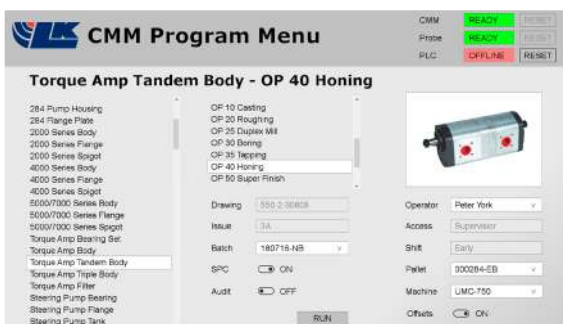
CMM Program Menu

CMM READY RESET
Probe READY RESET
PLC OFFLINE RESET

Torque Amp Tandem Body - OP 40 Honing

284 Pump Housing
284 Flange Plate
2000 Series Body
2000 Series Flange
2000 Series Spigot
4000 Series Body
4000 Series Flange
4000 Series Spigot
5000/7000 Series Body
5000/7000 Series Flange
5000/7000 Series Spigot
Torque Amp Bearing Set
Torque Amp Body
Torque Amp Tandem Body
Torque Amp Triple Body
Torque Amp Filter
Steering Pump Bearing
Steering Pump Flange
Steering Pump Tank

OP 10 Casting
OP 20 Roughing
OP 25 Duplex Mill
OP 30 Boring
OP 35 Tapping
OP 40 Honing
OP 50 Super Finish

Drawing 550-2-30808
Issue 3A
Batch 180716-NB
SPC ON
Audit OFF
RUN

Operator Peter York
Access Supervisor
Shift Early
Pallet 300284-EB
Machine UMC-750
Offsets ON